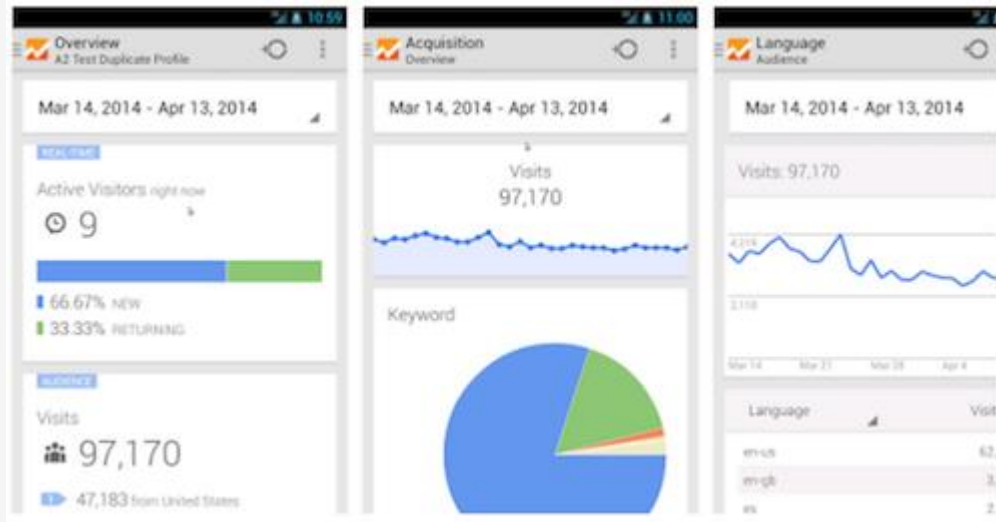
10:59

Overview
A2 Test Duplicate Profile

Mar 14, 2014 - Apr 13, 2014

REAL-TIME

Active Visitors right now

9

66.67% NEW

33.33% RETURNING

AUDIENCE

Visits

97,170

47,183 from United States

11:00

Acquisition
Overview

Mar 14, 2014 - Apr 13, 2014

Visits
97,170

Keyword

Language
Audience

Mar 14, 2014 - Apr 13, 2014

Visits: 97,170

4,219

2,110

Mar 14 Mar 21 Mar 28 Apr 4

Language

Visit

en-us 62

en-gb 3

es 2